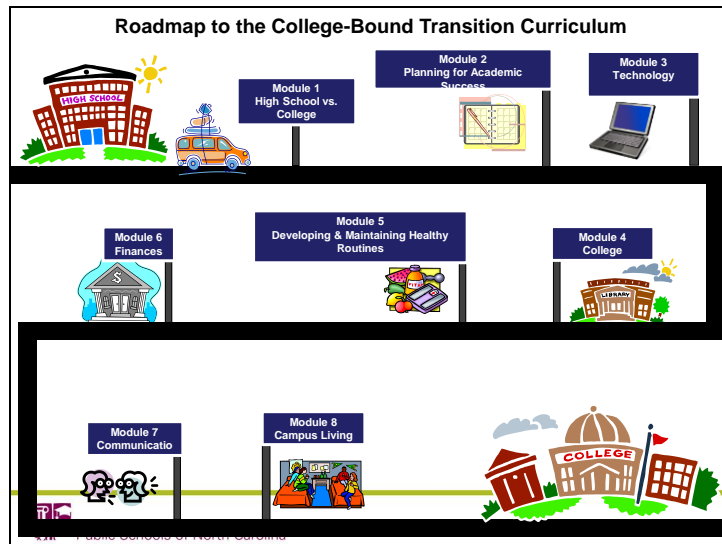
Roadmap to the College-Bound Transition Curriculum

HIGH SCHOOL

Module 1
High School vs. College

Module 2
Planning for Academic Success

Module 3
Technology

Module 6
Finances

$

Module 5
Developing & Maintaining Healthy Routines

Module 4
College

LIBRARY

Module 7
Communicatio

Module 8
Campus Living

COLLEGE

Public Schools of North Carolina